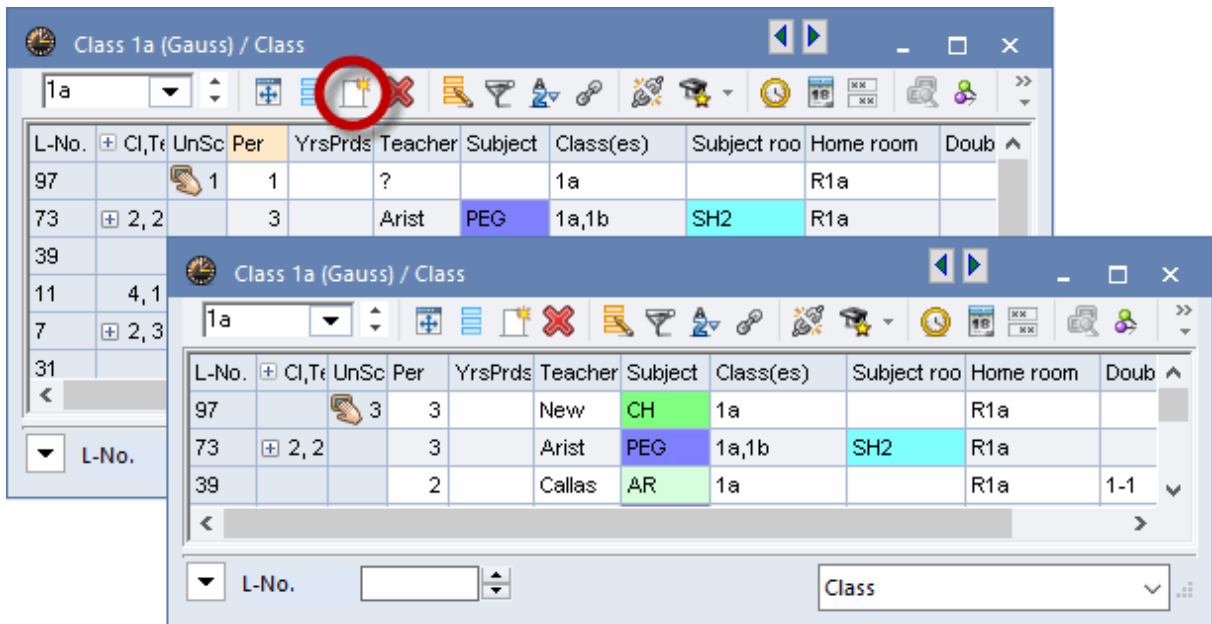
Class 1a (Gauss) / Class

1a

| L-No. | Cl,Te | UnSc | Per | YrsPrds | Teacher | Subject | Class(es) | Subject roo | Home room | Doub |
|---|---|---|---|---|---|---|---|---|---|---|
| 97 | | 1 | 1 | | ? | | 1a | | R1a | |
| 73 | 2, 2 | | 3 | | Arist | PEG | 1a,1b | SH2 | R1a | |
| 39 | | | | | | | | | | |
| 11 | 4, 1 | | | | | | | | | |
| 7 | 2, 3 | | | | | | | | | |
| 31 | | | | | | | | | | |

L-No.

Class 1a (Gauss) / Class

1a

| L-No. | Cl,Te | UnSc | Per | YrsPrds | Teacher | Subject | Class(es) | Subject roo | Home room | Doub |
|---|---|---|---|---|---|---|---|---|---|---|
| 97 | | 3 | 3 | | New | CH | 1a | | R1a | |
| 73 | 2, 2 | | 3 | | Arist | PEG | 1a,1b | SH2 | R1a | |
| 39 | | | 2 | | Callas | AR | 1a | | R1a | 1-1 |

L-No.

Class